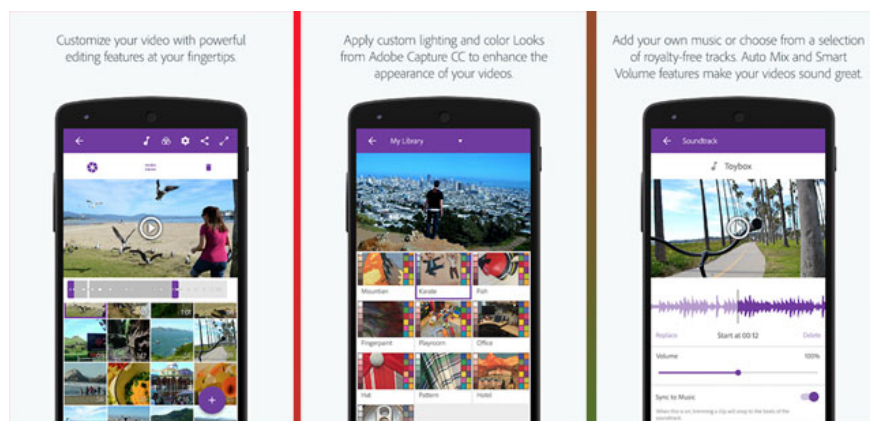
Customize your video with powerful editing features at your fingertips.

Apply custom lighting and color Looks from Adobe Capture CC to enhance the appearance of your videos.

Add your own music or choose from a selection of royalty-free tracks. Auto Mix and Smart Volume features make your videos sound great.

My Library

Mountain
Karate
Fish
Fingerpaint
Playroom
Office
Hat
Pattern
Hotel

Soundtrack

Toybox

Replace
Start at 00:12
Delete

Volume
100%

Sync to Music
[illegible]